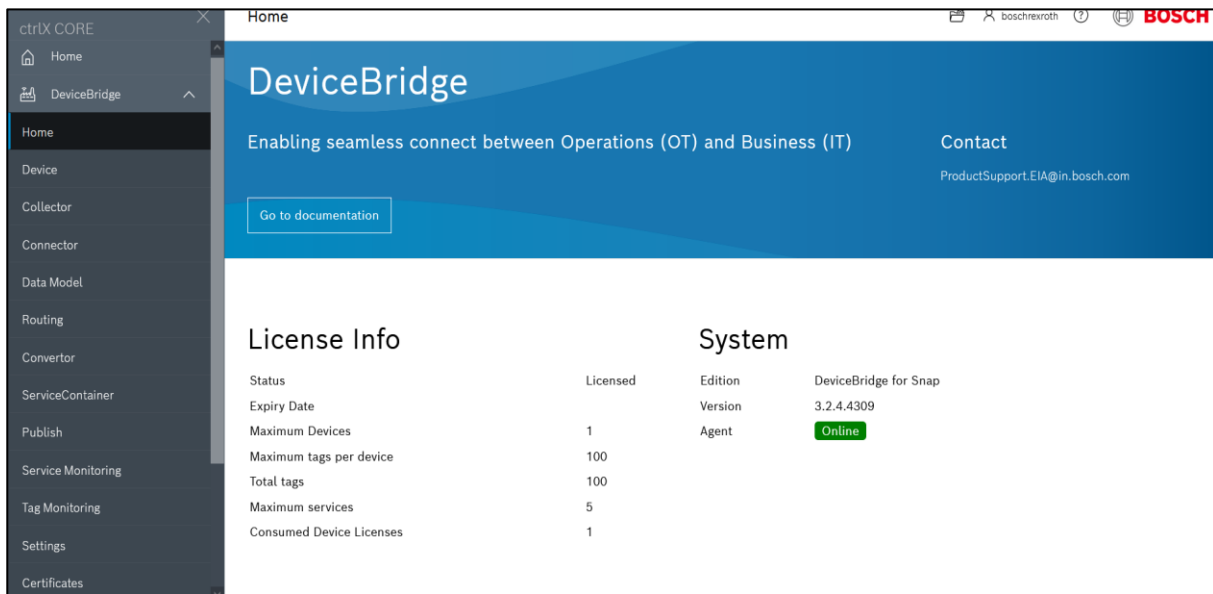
ctrlX CORE
Home
DeviceBridge
Home
Device
Collector
Connector
Data Model
Routing
Convertor
ServiceContainer
Publish
Service Monitoring
Tag Monitoring
Settings
Certificates

Home
boschrexroth
BOSCH

DeviceBridge

Enabling seamless connect between Operations (OT) and Business (IT)

Contact
ProductSupport.EIA@in.bosch.com

Go to documentation

License Info

| Status | Licensed |
|---|---|
| Expiry Date | |
| Maximum Devices | 1 |
| Maximum tags per device | 100 |
| Total tags | 100 |
| Maximum services | 5 |
| Consumed Device Licenses | 1 |

System

| Edition | DeviceBridge for Snap |
|---|---|
| Version | 3.2.4.4309 |
| Agent | Online |